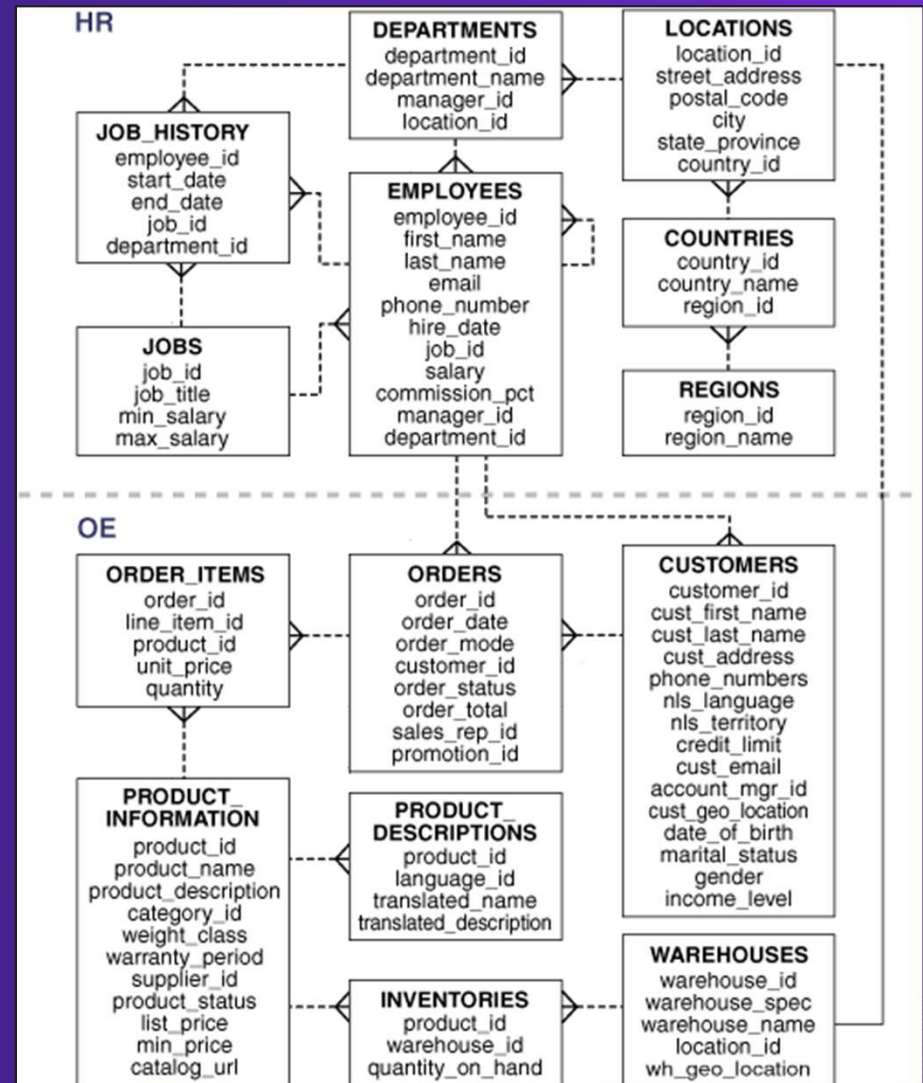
HR

DEPARTMENTS
department_id
department_name
manager_id
location_id

LOCATIONS
location_id
street_address
postal_code
city
state_province
country_id

JOB_HISTORY
employee_id
start_date
end_date
job_id
department_id

EMPLOYEES
employee_id
first_name
last_name
email
phone_number
hire_date
job_id
salary
commission_pct
manager_id
department_id

COUNTRIES
country_id
country_name
region_id

JOBS
job_id
job_title
min_salary
max_salary

REGIONS
region_id
region_name

OE

ORDER_ITEMS
order_id
line_item_id
product_id
unit_price
quantity

ORDERS
order_id
order_date
order_mode
customer_id
order_status
order_total
sales_rep_id
promotion_id

CUSTOMERS
customer_id
cust_first_name
cust_last_name
cust_address
phone_numbers
nls_language
nls_territory
credit_limit
cust_email
account_mgr_id
cust_geo_location
date_of_birth
marital_status
gender
income_level

PRODUCT_INFORMATION
product_id
product_name
product_description
category_id
weight_class
warranty_period
supplier_id
product_status
list_price
min_price
catalog_url

PRODUCT_DESCRIPTIONS
product_id
language_id
translated_name
translated_description

WAREHOUSES
warehouse_id
warehouse_spec
warehouse_name
location_id
wh_geo_location

INVENTORIES
product_id
warehouse_id
quantity_on_hand